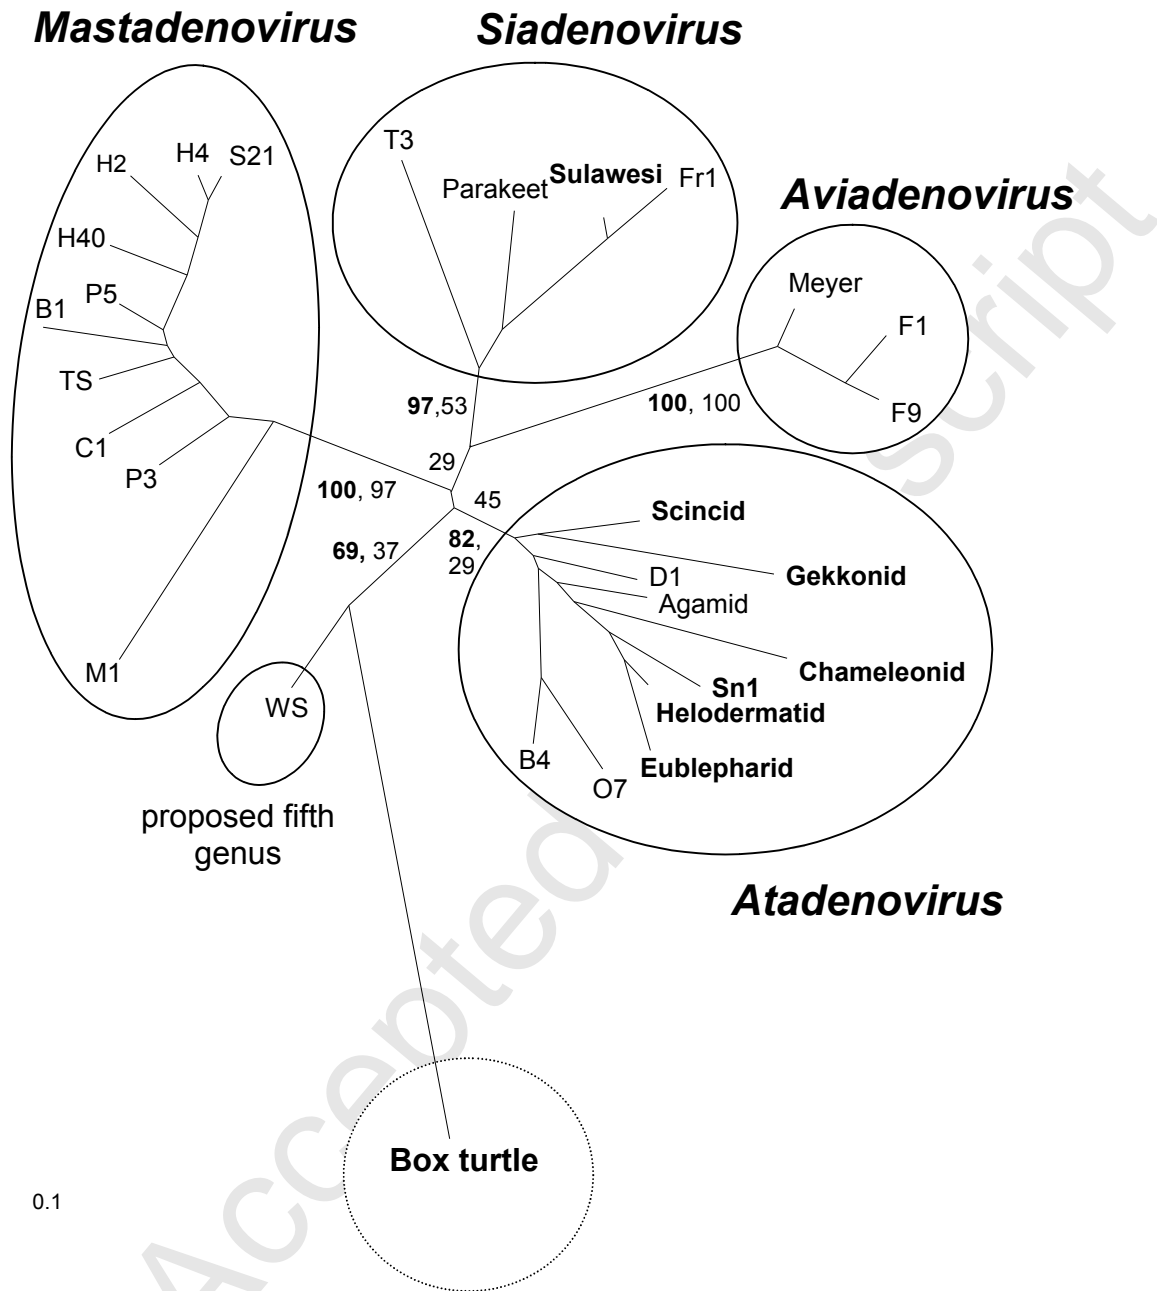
Mastadenovirus

Siadenovirus

Aviadenovirus

H2 H4 S21 H40 P5 B1 TS C1 P3 M1

T3 Parakeet Sulawesi Fr1

Meyer F1 F9

97,53

100, 100

29

100, 97

45

69, 37

82, 29

Scincid Gekkonid D1 Agamid Chameleonid Sn1 Helodermatid B4 O7 Eublepharid

WS

proposed fifth genus

Atadenovirus

Box turtle

0.1

Accepted Manuscript